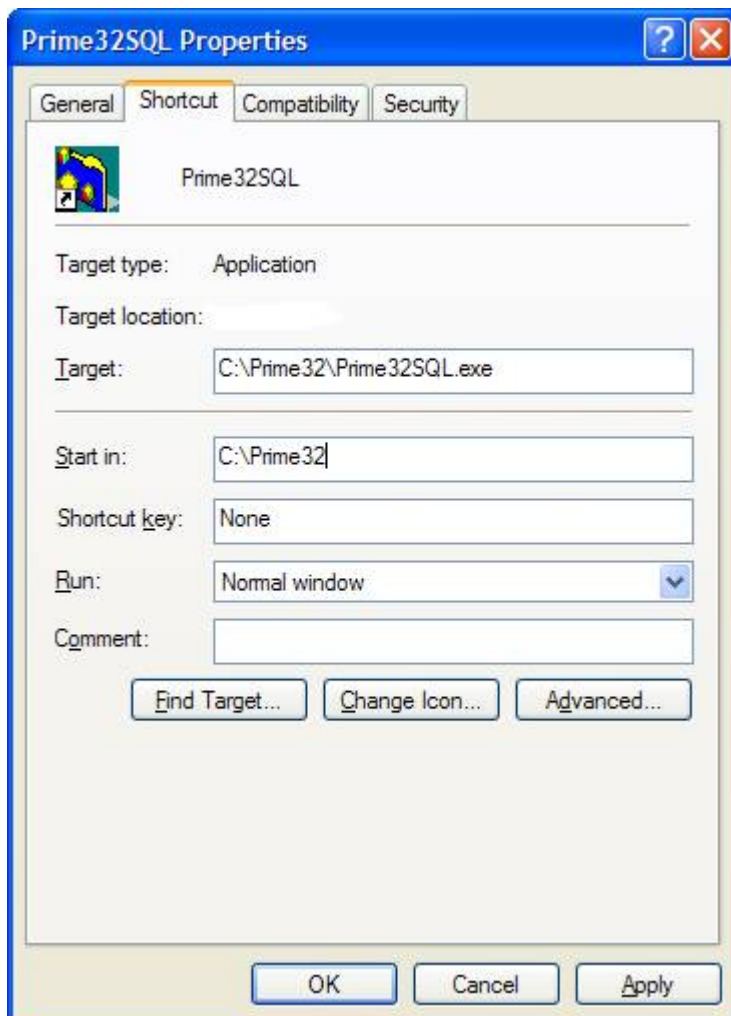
Prime32SQL Properties

General Shortcut Compatibility Security

Prime32SQL

Target type: Application

Target location:

Target: C:\Prime32\Prime32SQL.exe

Start in: C:\Prime32

Shortcut key: None

Run: Normal window

Comment:

Find Target... Change Icon... Advanced...

OK Cancel Apply